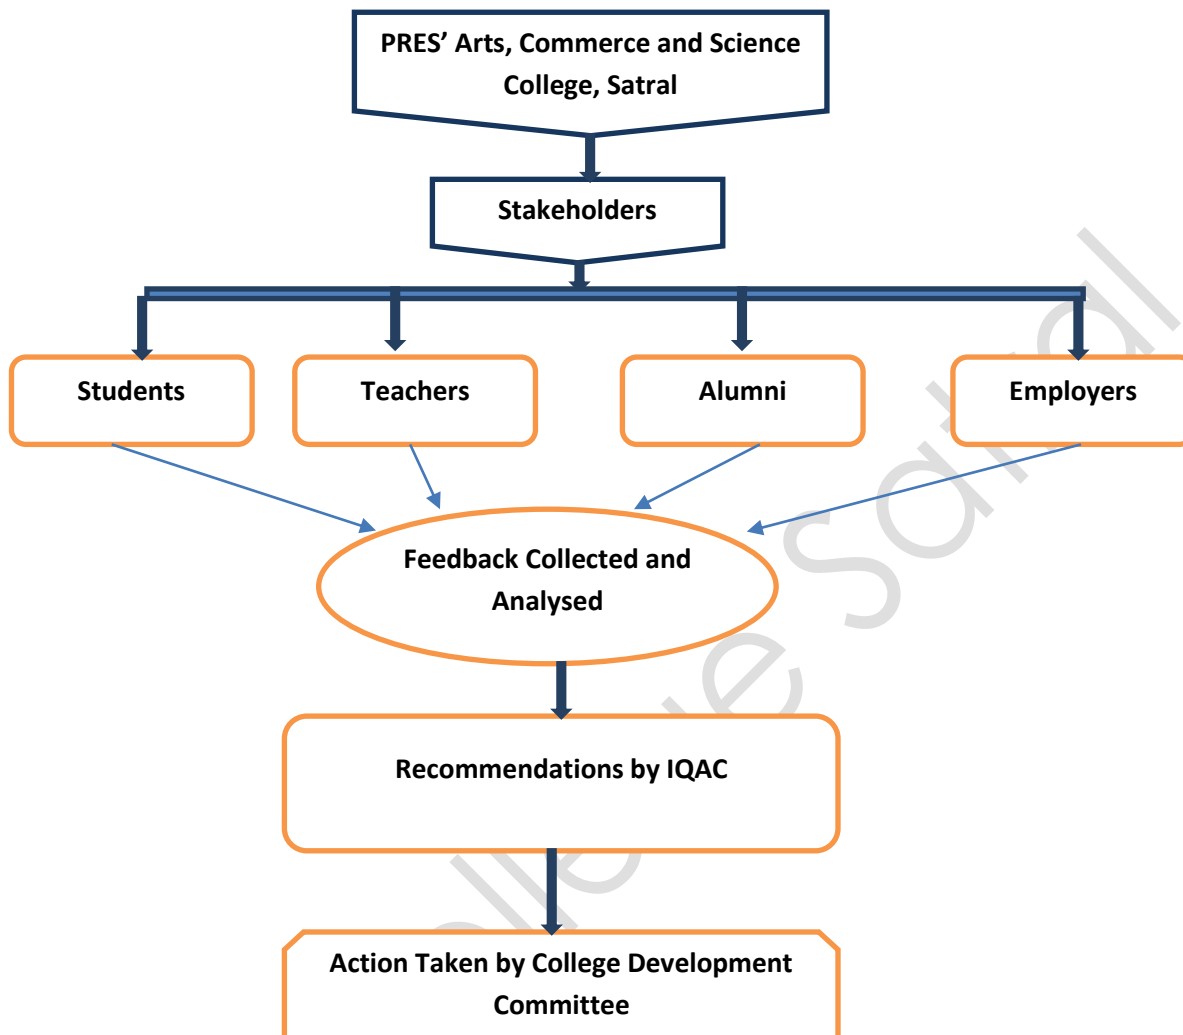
PRES' Arts, Commerce and Science College, Satral

Stakeholders

Students

Teachers

Alumni

Employers

Feedback Collected and Analysed

Recommendations by IQAC

Action Taken by College Development Committee

College Satral